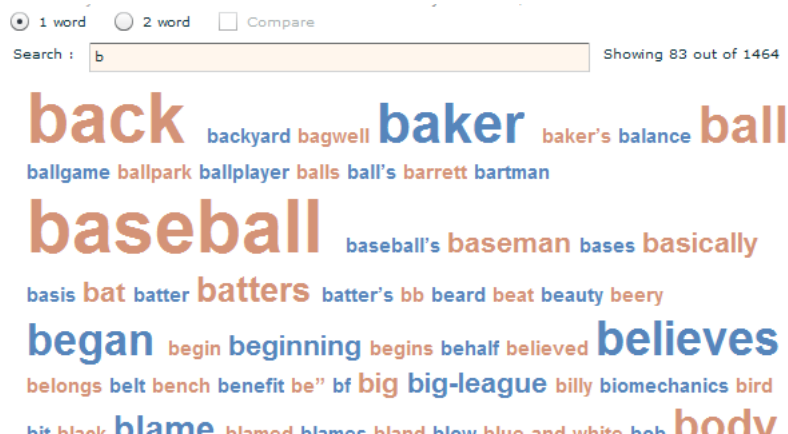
1 word
2 word
Compare
Search : b
Showing 83 out of 1464

back backyard bagwell baker baker's balance ball ballgame ballpark ballplayer balls ball's barrett bartman baseball baseball's baseman bases basically basis bat batter batters batter's bb beard beat beauty beery began begin beginning begins behalf believed believes belongs belt bench benefit be" bf big big-league billy biomechanics bird bit black blame blamed blames bland blew blue-and-white bob body